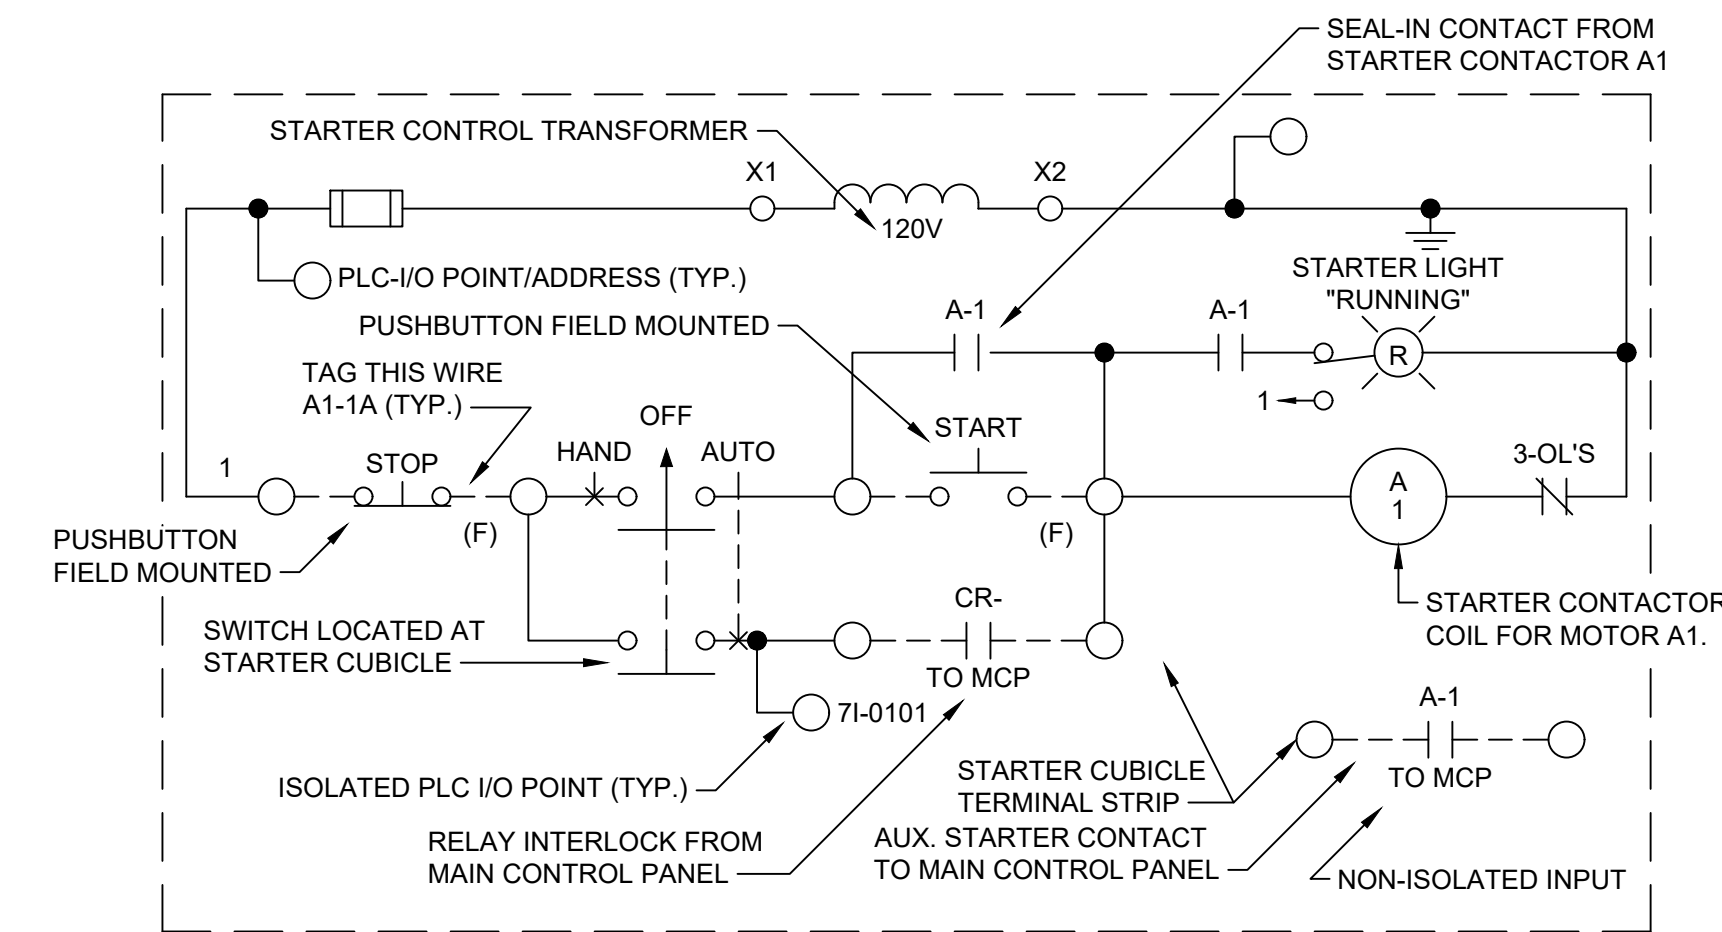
SEAL-IN CONTACT FROM STARTER CONTACTOR A1

STARTER CONTROL TRANSFORMER

X1

X2

120V

PLC-I/O POINT/ADDRESS (TYP.)

STARTER LIGHT "RUNNING"

A-1

A-1

R

PUSHBUTTON FIELD MOUNTED

TAG THIS WIRE A1-1A (TYP.)

1

OFF

START

HAND

AUTO

3-OL'S

1

STOP

A 1

(F)

(F)

PUSHBUTTON FIELD MOUNTED

CR-

STARTER CONTACTOR COIL FOR MOTOR A1.

SWITCH LOCATED AT STARTER CUBICLE

TO MCP

7I-0101

A-1

ISOLATED PLC I/O POINT (TYP.)

STARTER CUBICLE TERMINAL STRIP

TO MCP

RELAY INTERLOCK FROM MAIN CONTROL PANEL

AUX. STARTER CONTACT TO MAIN CONTROL PANEL

NON-ISOLATED INPUT